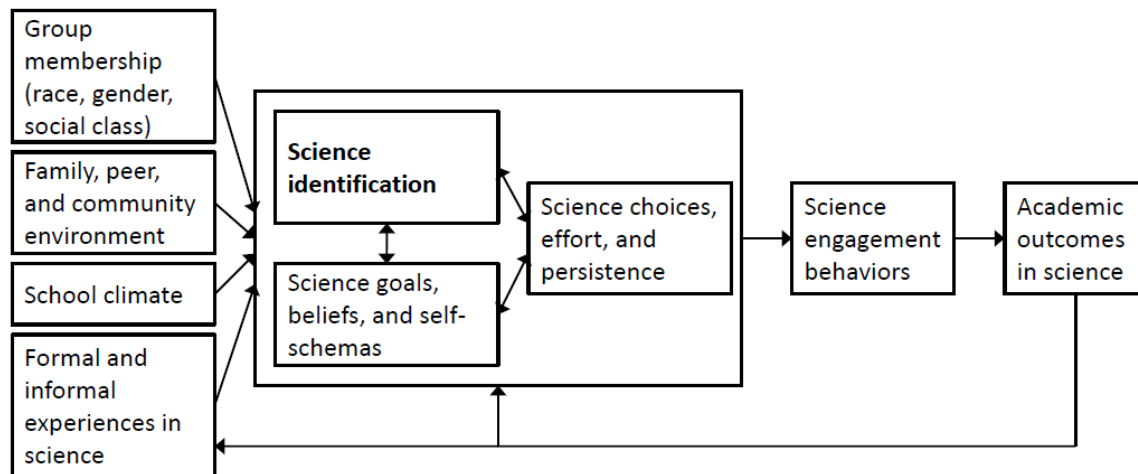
Group membership (race, gender, social class)

Family, peer, and community environment

School climate

Formal and informal experiences in science

**Science identification**

Science goals, beliefs, and self-schemas

Science choices, effort, and persistence

Science engagement behaviors

Academic outcomes in science